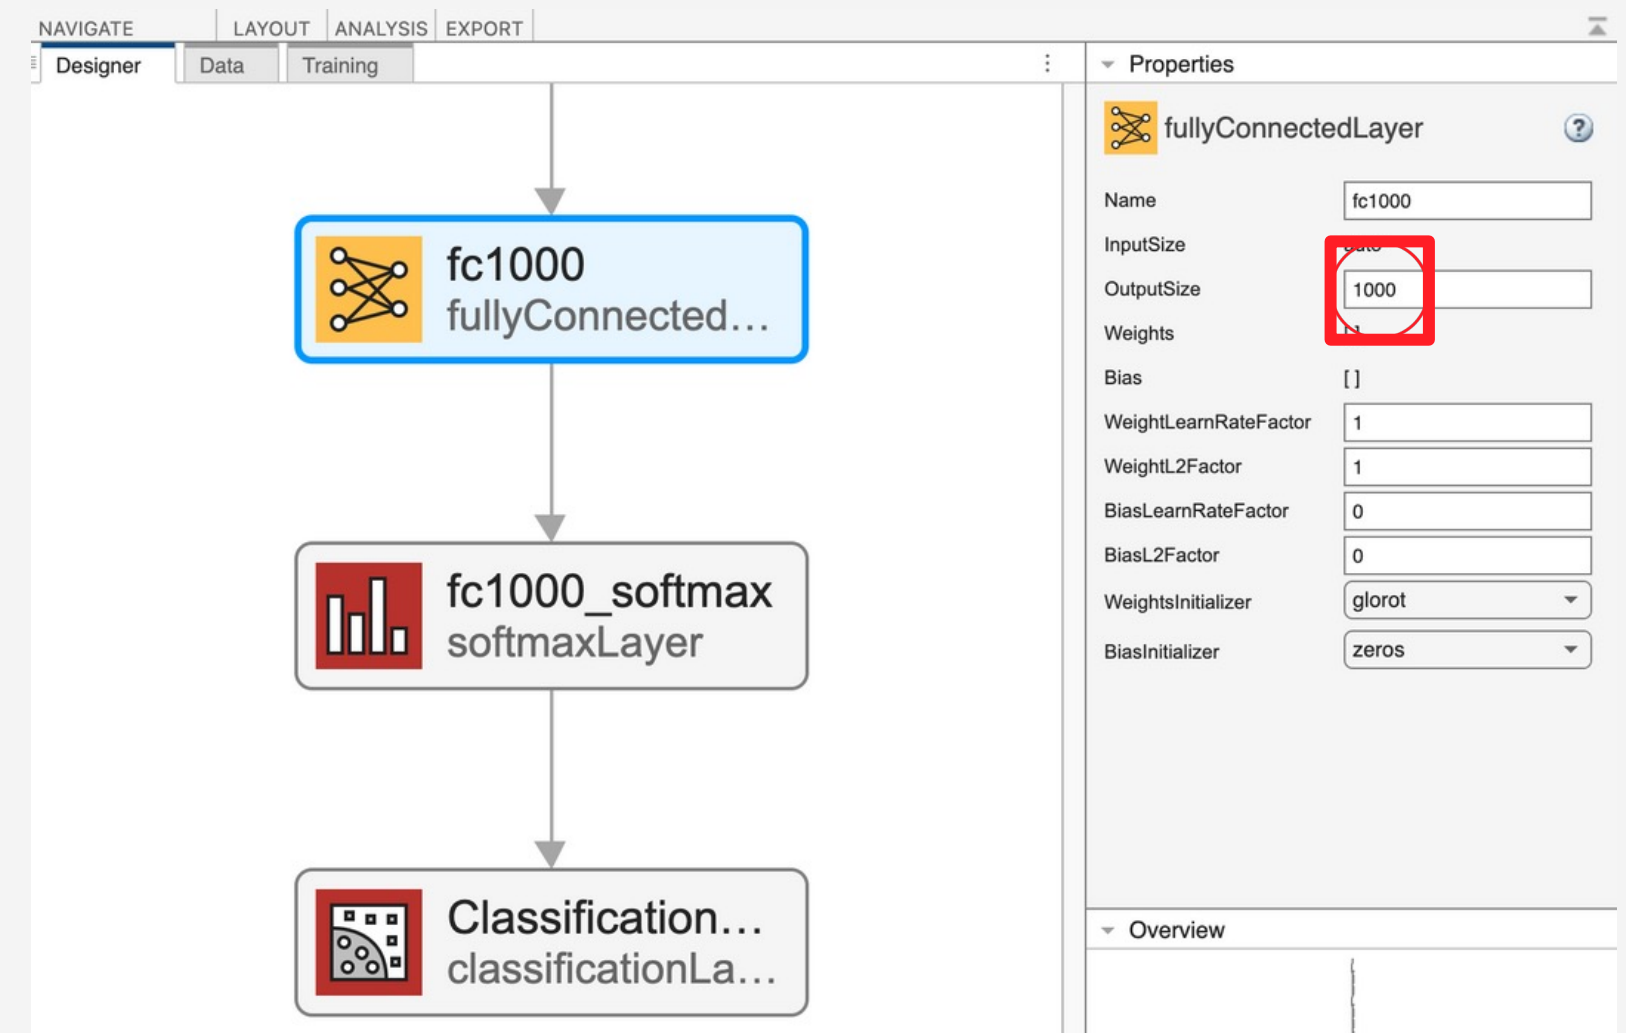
NAVIGATE LAYOUT ANALYSIS EXPORT

Designer Data Training

fc1000
fullyConnected...

fc1000_softmax
softmaxLayer

Classification...
classificationLa...

Properties

fullyConnectedLayer

| | |
|---|---|
| Name | fc1000 |
| InputSize | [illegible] |
| OutputSize | 1000 |
| Weights | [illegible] |
| Bias | [ ] |
| WeightLearnRateFactor | 1 |
| WeightL2Factor | 1 |
| BiasLearnRateFactor | 0 |
| BiasL2Factor | 0 |
| WeightsInitializer | glorot |
| BiasInitializer | zeros |

Overview